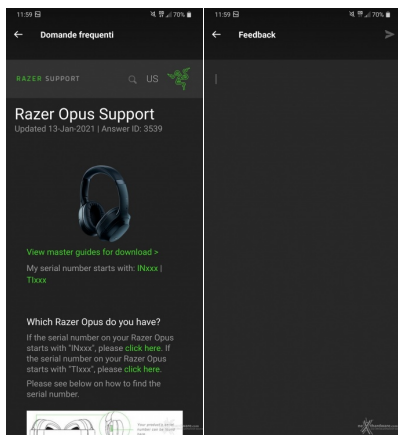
11:59 70%

Domande frequenti

RAZER SUPPORT US

Razer Opus Support
Updated 13-Jan-2021 | Answer ID: 3539

View master guides for download >

My serial number starts with: INxxx | TIxxx

Which Razer Opus do you have?

If the serial number on your Razer Opus starts with "INxxx", please click here. If the serial number on your Razer Opus starts with "TIxxx", please click here.

Please see below on how to find the serial number.

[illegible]

11:59 70%

Feedback

|